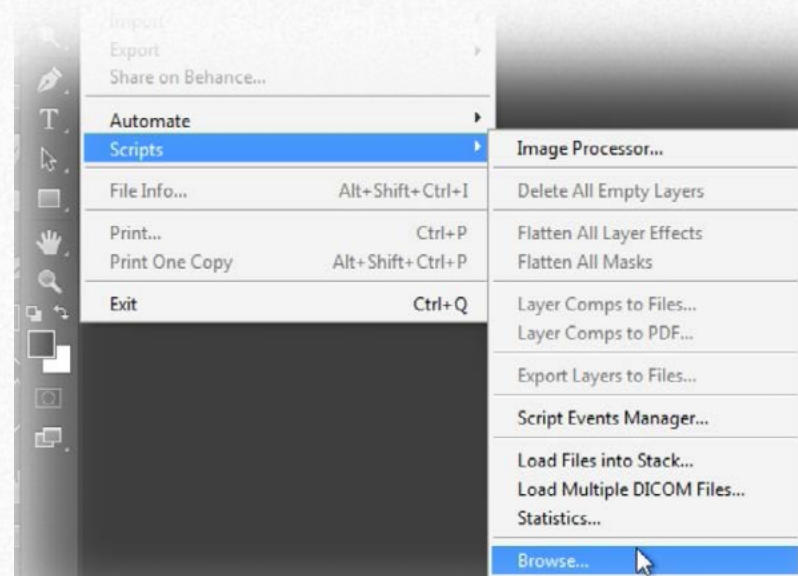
Import
Export
Share on Behance...
Automate
Scripts
File Info... Alt+Shift+Ctrl+I
Print... Ctrl+P
Print One Copy Alt+Shift+Ctrl+P
Exit Ctrl+Q

Image Processor...
Delete All Empty Layers
Flatten All Layer Effects
Flatten All Masks
Layer Comps to Files...
Layer Comps to PDF...
Export Layers to Files...
Script Events Manager...
Load Files into Stack...
Load Multiple DICOM Files...
Statistics...
Browse...